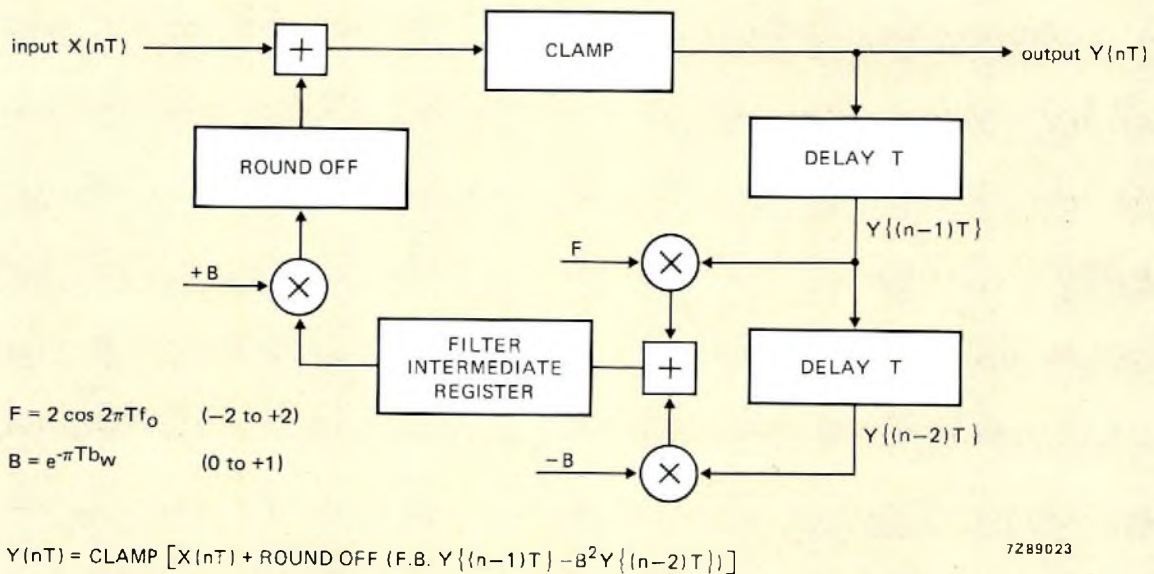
input X(nT)

+

CLAMP

output Y(nT)

ROUND OFF

DELAY T

Y{(n−1)T}

F

$\times$

+B

$\times$

FILTER INTERMEDIATE REGISTER

+

DELAY T

$F = 2 \cos 2\pi T f_o$ (−2 to +2)

$B = e^{-\pi T b_w}$ (0 to +1)

Y{(n−2)T}

−B

$\times$

Y(nT) = CLAMP [X(nT) + ROUND OFF (F.B. Y{(n−1)T} − $B^2$Y{(n−2)T})]

7Z89023